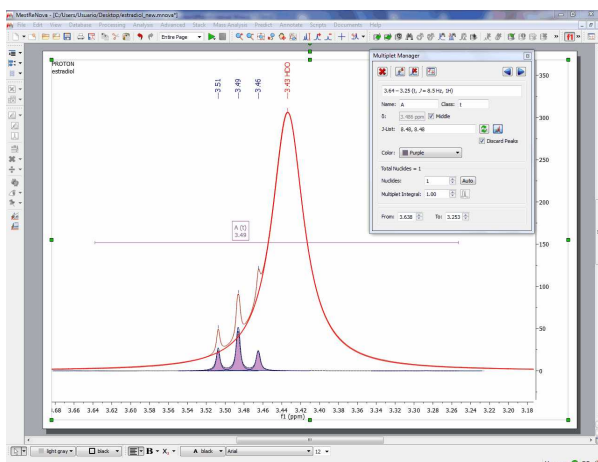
MestReNova - [C:/Users/Usuario/Desktop/estradiol_new.mnova*]

File Edit View Database Processing Analysis Advanced Stack Mass Analysis Predict Reprocess Scripts Documents Help

Entire Page

PROTON
estradiol

-3.51
-3.49
-3.46
-3.43 HDO

A (t)
3.49

Multiplet Manager

3.64 - 3.25 (t, J = 8.5 Hz, 1H)

Name: A
Class: t
δ: 3.486 ppm
Middle
J-List: 8.48, 8.48
Discard Peaks
Color: Purple
Total Nuclides = 1
Nuclides: 1
Auto
Multiplet Integral: 1.00
From: 3.638
To: 3.253

350
300
250
200
150
100
50
0

3.68 3.66 3.64 3.62 3.60 3.58 3.56 3.54 3.52 3.50 3.48 3.46 3.44 3.42 3.40 3.38 3.36 3.34 3.32 3.30 3.28 3.26 3.24 3.22 3.20 3.18
f1 (ppm)

light gray
black
B
X
A black
Arial
12